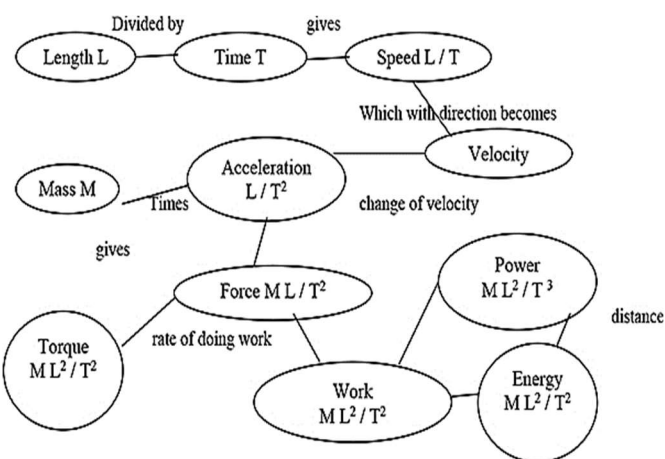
Divided by

gives

Length L

Time T

Speed L / T

Which with direction becomes

Velocity

Mass M

Acceleration $L / T^2$

Times

change of velocity

gives

Force $M L / T^2$

Power $M L^2 / T^3$

distance

Torque $M L^2 / T^2$

rate of doing work

Work $M L^2 / T^2$

Energy $M L^2 / T^2$